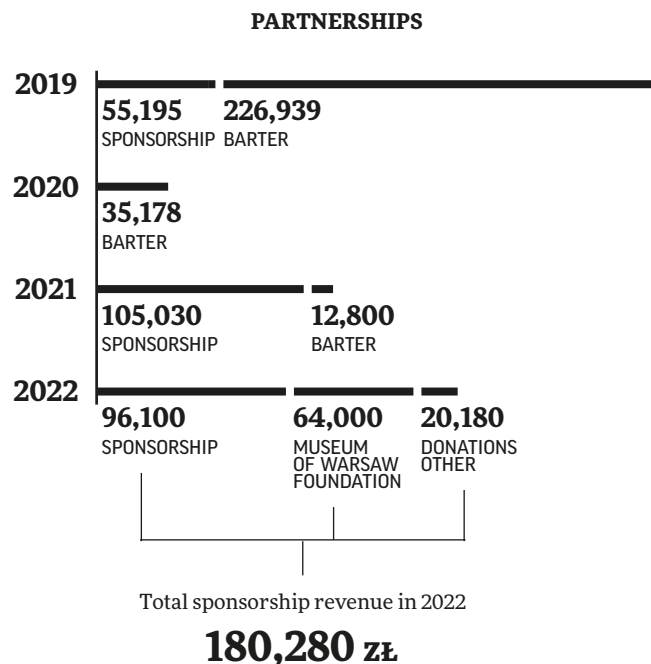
PARTNERSHIPS

2019
55,195
SPONSORSHIP
226,939
BARTER

2020
35,178
BARTER

2021
105,030
SPONSORSHIP
12,800
BARTER

2022
96,100
SPONSORSHIP
64,000
MUSEUM OF WARSAW FOUNDATION
20,180
DONATIONS OTHER

Total sponsorship revenue in 2022

180,280 ZŁ